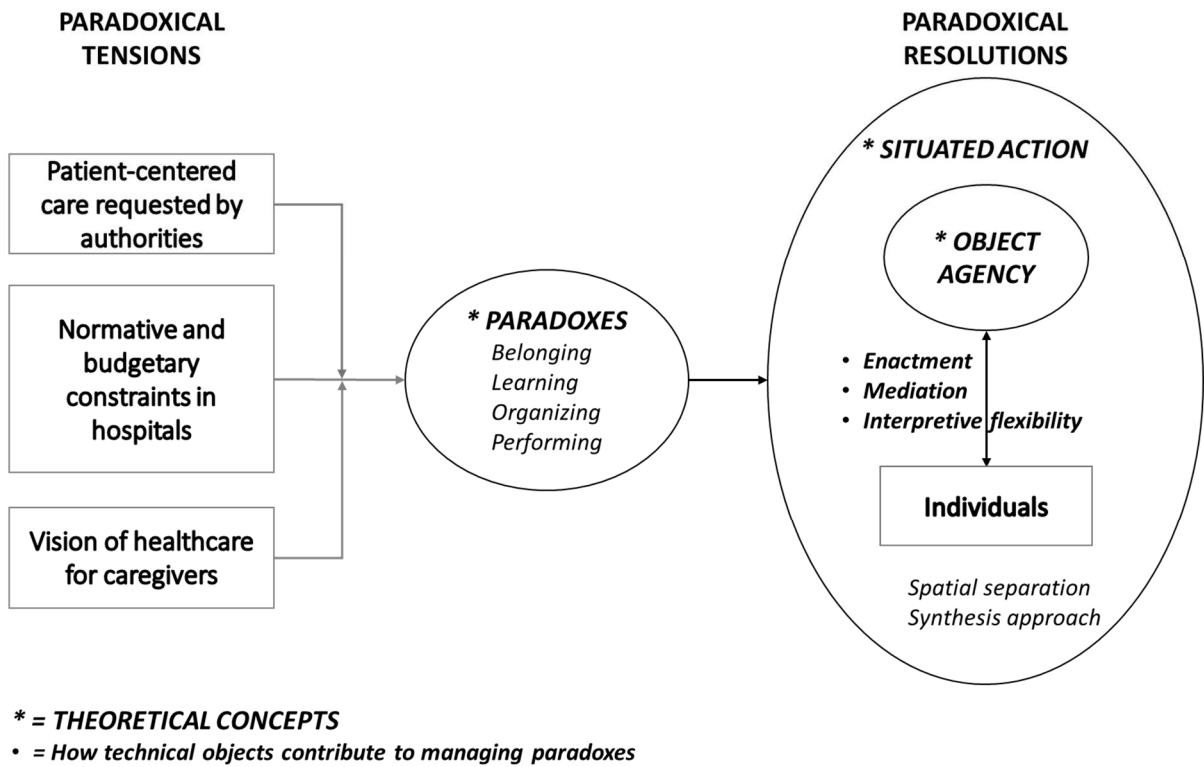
PARADOXICAL TENSIONS

PARADOXICAL RESOLUTIONS

Patient-centered care requested by authorities

Normative and budgetary constraints in hospitals

Vision of healthcare for caregivers

* PARADOXES
Belonging
Learning
Organizing
Performing

* SITUATED ACTION

* OBJECT AGENCY

• Enactment
• Mediation
• Interpretive flexibility

Individuals

Spatial separation
Synthesis approach

* = THEORETICAL CONCEPTS
• = How technical objects contribute to managing paradoxes